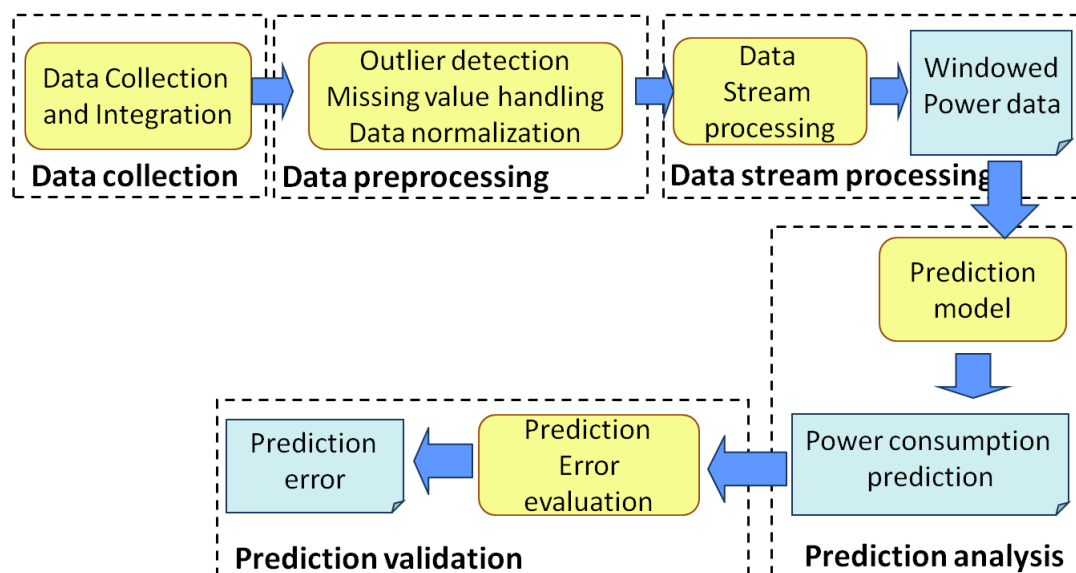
Data Collection and Integration

Data collection

Outlier detection
Missing value handling
Data normalization

Data preprocessing

Data Stream processing

Windowed Power data

Data stream processing

Prediction model

Power consumption prediction

Prediction analysis

Prediction Error evaluation

Prediction error

Prediction validation